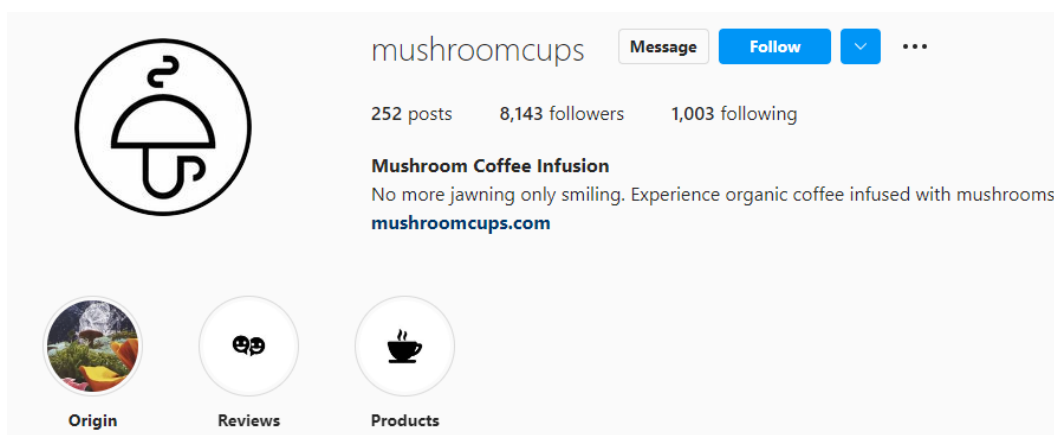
mushroomcups Message Follow

252 posts 8,143 followers 1,003 following

Mushroom Coffee Infusion
No more jawning only smiling. Experience organic coffee infused with mushrooms
mushroomcups.com

Origin
Reviews
Products